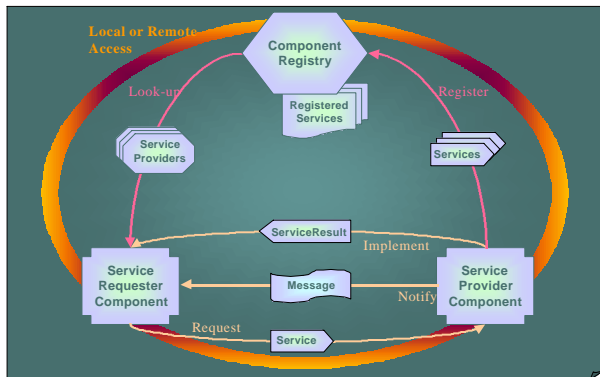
Local or Remote Access

Component Registry

Look-up

Register

Registered Services

Service Providers

Services

ServiceResult

Implement

Service Requester Component

Message

Notify

Service Provider Component

Request

Service